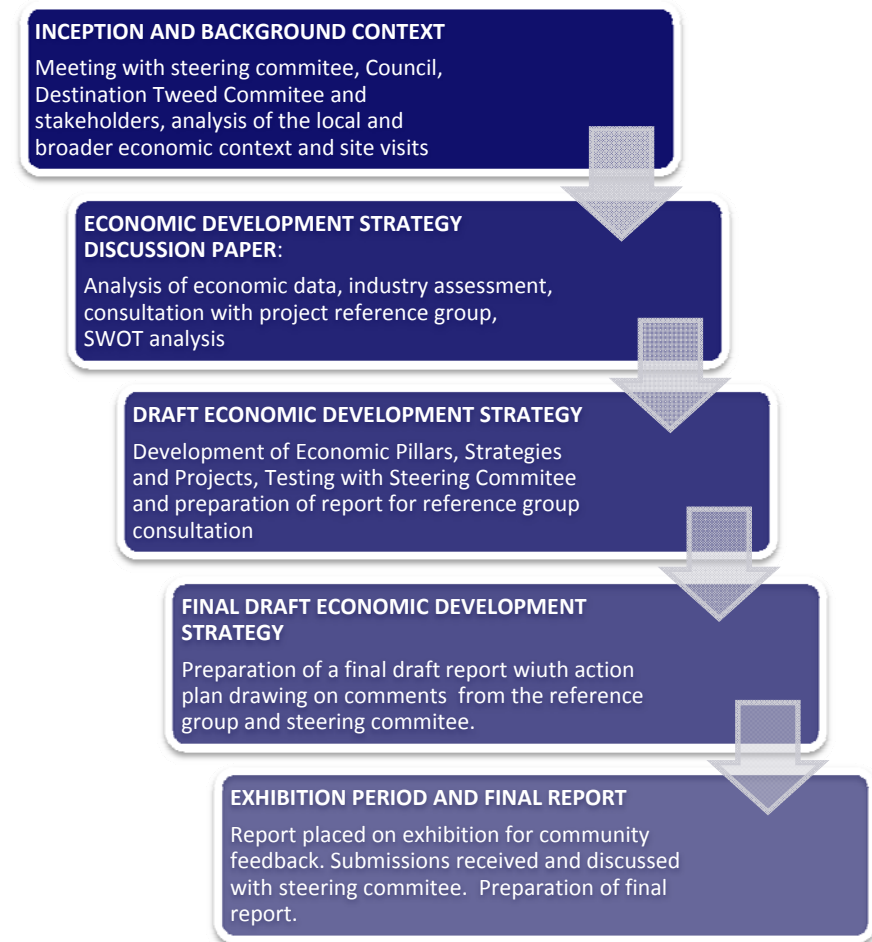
INCEPTION AND BACKGROUND CONTEXT

Meeting with steering commitee, Council, Destination Tweed Commitee and stakeholders, analysis of the local and broader economic context and site visits

ECONOMIC DEVELOPMENT STRATEGY DISCUSSION PAPER:

Analysis of economic data, industry assessment, consultation with project reference group, SWOT analysis

DRAFT ECONOMIC DEVELOPMENT STRATEGY

Development of Economic Pillars, Strategies and Projects, Testing with Steering Commitee and preparation of report for reference group consultation

FINAL DRAFT ECONOMIC DEVELOPMENT STRATEGY

Preparation of a final draft report wiuth action plan drawing on comments from the reference group and steering commitee.

EXHIBITION PERIOD AND FINAL REPORT

Report placed on exhibition for community feedback. Submissions received and discussed with steering commitee. Preparation of final report.